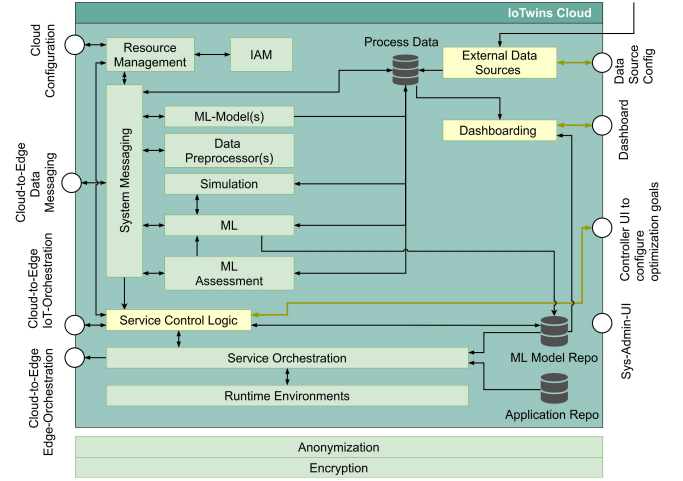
IoTwins Cloud

Cloud Configuration

Resource Management

IAM

Process Data

External Data Sources

Data Source Config

System Messaging

ML-Model(s)

Dashboarding

Dashboard

Data Preprocessor(s)

Cloud-to-Edge Data Messaging

Simulation

ML

Controller UI to configure optimization goals

ML Assessment

Cloud-to-Edge IoT-Orchestration

Service Control Logic

Sys-Admin-UI

Cloud-to-Edge Edge-Orchestration

Service Orchestration

ML Model Repo

Runtime Environments

Application Repo

Anonymization

Encryption